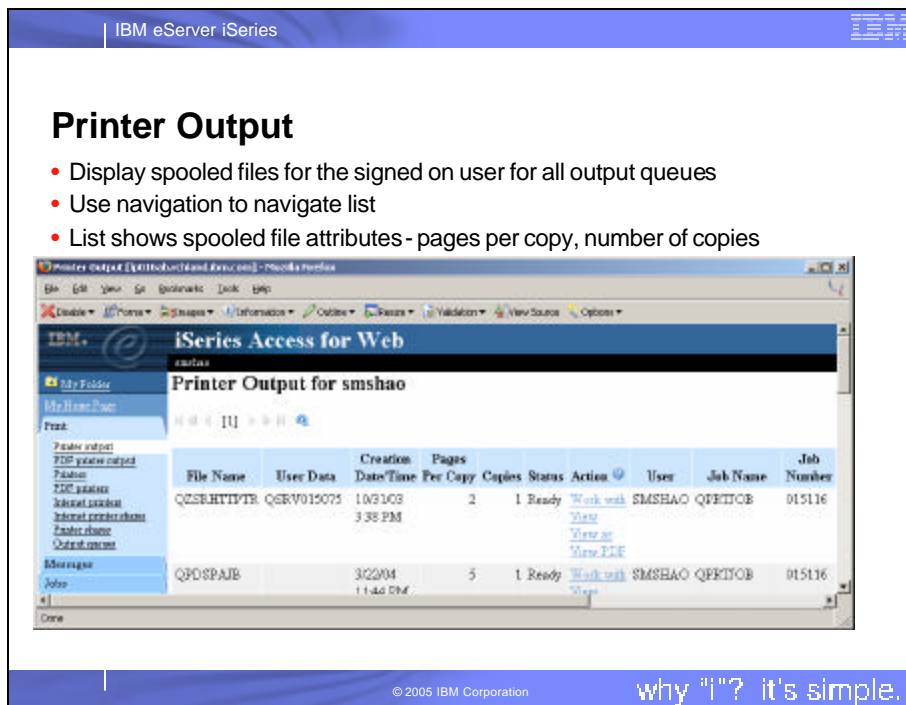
IBM eServer iSeries

IBM

Printer Output

• Display spooled files for the signed on user for all output queues
• Use navigation to navigate list
• List shows spooled file attributes - pages per copy, number of copies

Printer Output [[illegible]] - Mozilla Firefox

File Edit View Go Bookmarks Tools Help

Disable Forms Images Information Outline Resize Validation View Source Options

IBM. iSeries Access for Web

smshao

My Folder
My Home Page
Print
Printer output
PDF printer output
Printers
PDF printers
Internet printers
Internet printer shares
Printer shares
Output queues
Messages
Jobs

Printer Output for smshao

[1]

| File Name | User Data | Creation Date/Time | Pages Per Copy | Copies | Status | Action | User | Job Name | Job Number |
|---|---|---|---|---|---|---|---|---|---|
| QZSRHTTPTR | QSRV015075 | 10/31/03 3:38 PM | 2 | 1 | Ready | Work with View View as View PDF | SMSHAO | QPRTJOB | 015116 |
| QPDSPAJB | | 3/22/04 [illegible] | 5 | 1 | Ready | Work with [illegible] | SMSHAO | QPRTJOB | 015116 |

Done

© 2005 IBM Corporation

why "i"? it's simple.